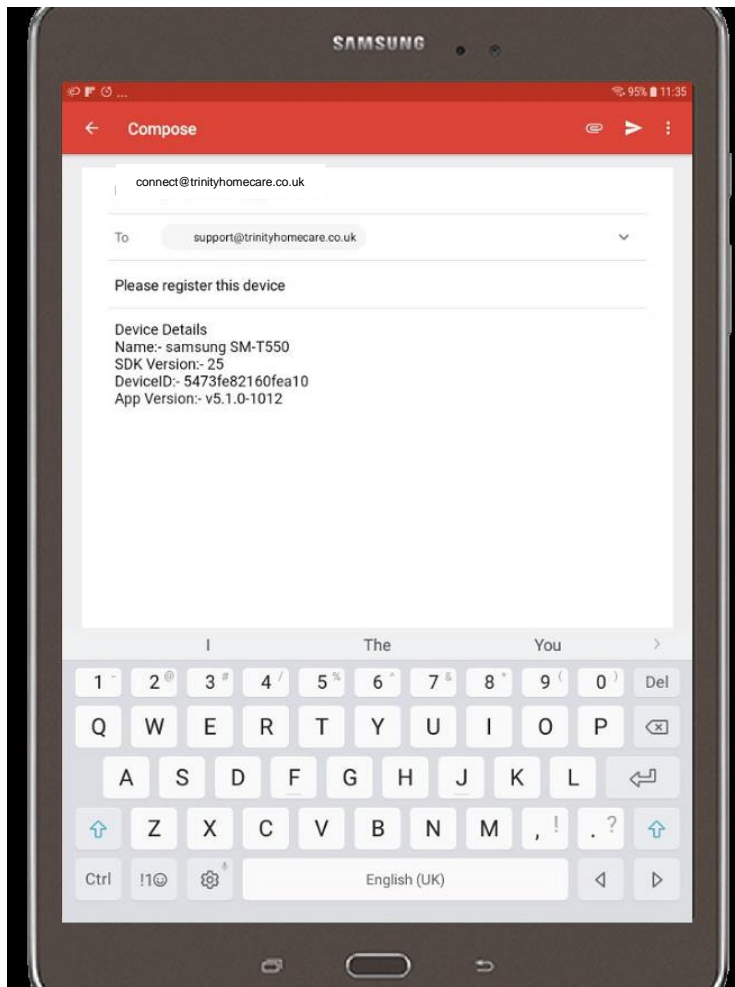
SAMSUNG

95% 11:35

Compose

connect@trinityhomecare.co.uk

To support@trinityhomecare.co.uk

Please register this device

Device Details
Name:- samsung SM-T550
SDK Version:- 25
DeviceID:- 5473fe82160fea10
App Version:- v5.1.0-1012

I The You

1 2 3 4 5 6 7 8 9 0 Del
Q W E R T Y U I O P
A S D F G H J K L
Z X C V B N M , ! . ?
Ctrl !1☺ English (UK)